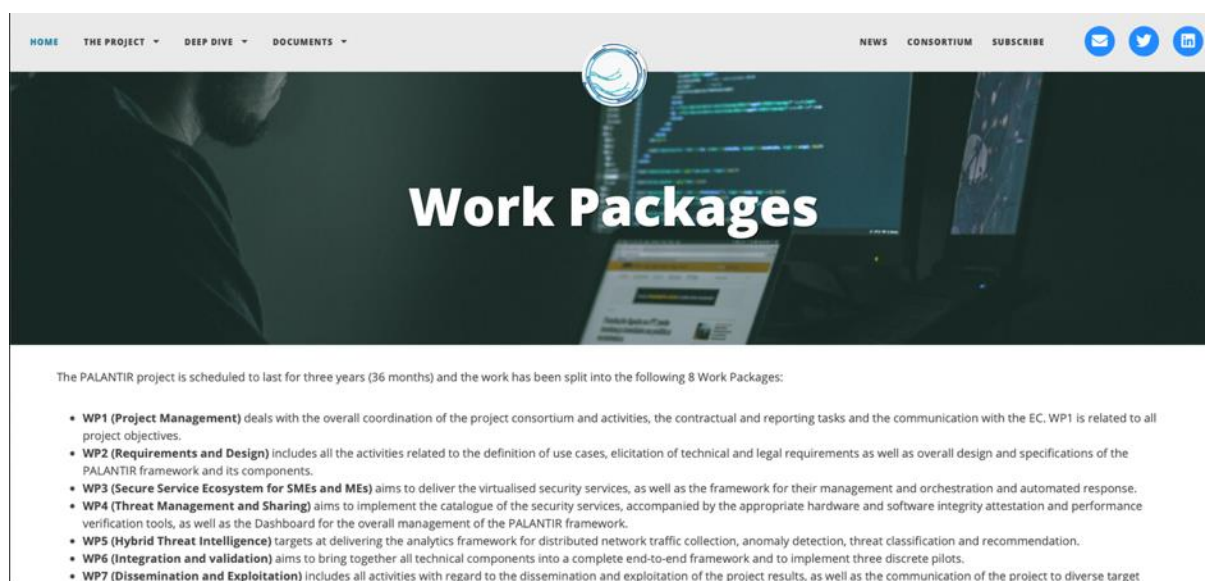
HOME THE PROJECT ▾ DEEP DIVE ▾ DOCUMENTS ▾

NEWS CONSORTIUM SUBSCRIBE

Work Packages

The PALANTIR project is scheduled to last for three years (36 months) and the work has been split into the following 8 Work Packages:

• WP1 (Project Management) deals with the overall coordination of the project consortium and activities, the contractual and reporting tasks and the communication with the EC. WP1 is related to all project objectives.
• WP2 (Requirements and Design) includes all the activities related to the definition of use cases, elicitation of technical and legal requirements as well as overall design and specifications of the PALANTIR framework and its components.
• WP3 (Secure Service Ecosystem for SMEs and MEs) aims to deliver the virtualised security services, as well as the framework for their management and orchestration and automated response.
• WP4 (Threat Management and Sharing) aims to implement the catalogue of the security services, accompanied by the appropriate hardware and software integrity attestation and performance verification tools, as well as the Dashboard for the overall management of the PALANTIR framework.
• WP5 (Hybrid Threat Intelligence) targets at delivering the analytics framework for distributed network traffic collection, anomaly detection, threat classification and recommendation.
• WP6 (Integration and validation) aims to bring together all technical components into a complete end-to-end framework and to implement three discrete pilots.
• WP7 (Dissemination and Exploitation) includes all activities with regard to the dissemination and exploitation of the project results, as well as the communication of the project to diverse target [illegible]